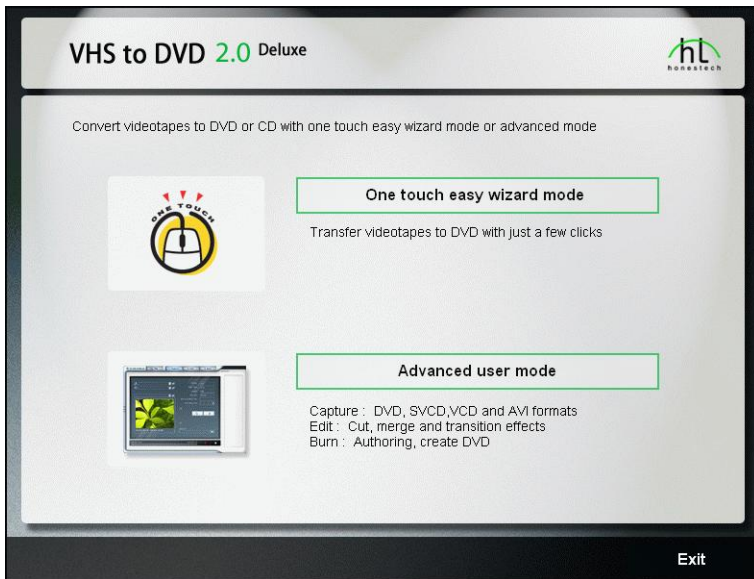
VHS to DVD 2.0 Deluxe

hL honestech

Convert videotapes to DVD or CD with one touch easy wizard mode or advanced mode

ONE TOUCH

One touch easy wizard mode

Transfer videotapes to DVD with just a few clicks

Advanced user mode

Capture : DVD, SVCD,VCD and AVI formats
Edit : Cut, merge and transition effects
Burn : Authoring, create DVD

Exit